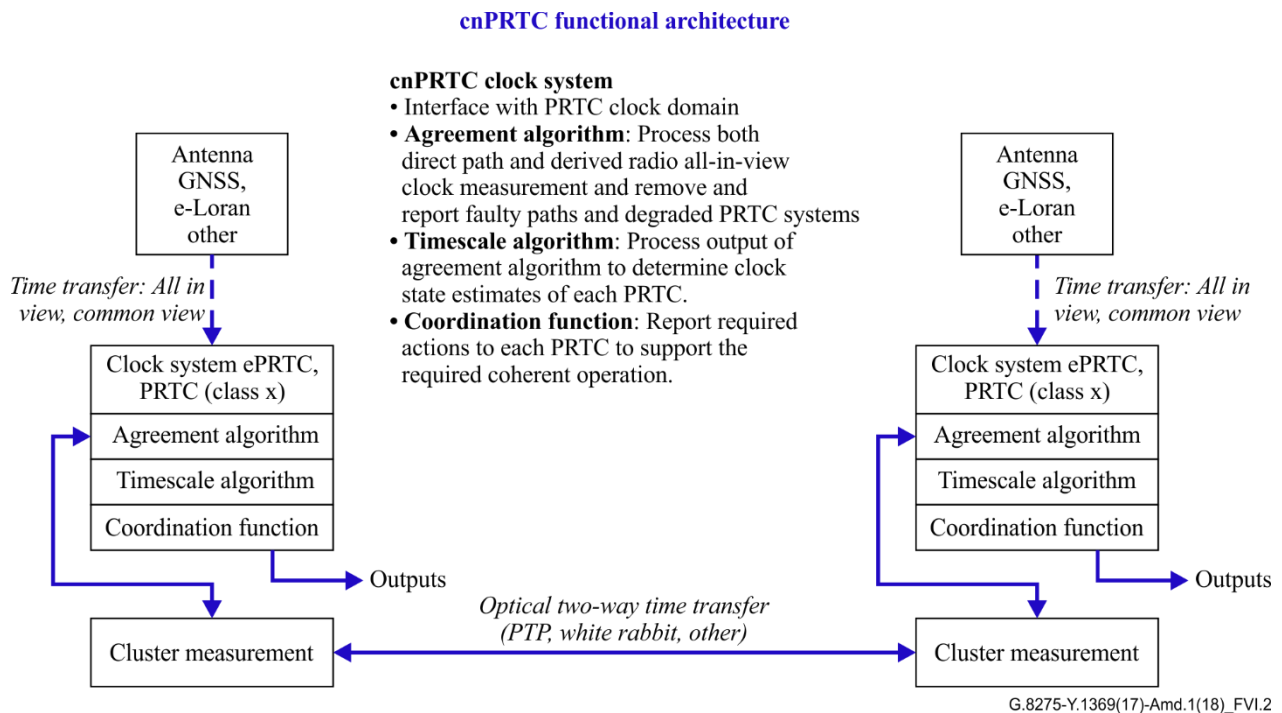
cnPRTC functional architecture

cnPRTC clock system
• Interface with PRTC clock domain
• Agreement algorithm: Process both direct path and derived radio all-in-view clock measurement and remove and report faulty paths and degraded PRTC systems
• Timescale algorithm: Process output of agreement algorithm to determine clock state estimates of each PRTC.
• Coordination function: Report required actions to each PRTC to support the required coherent operation.

Antenna GNSS, e-Loran other

Time transfer: All in view, common view

Clock system ePRTC, PRTC (class x)
Agreement algorithm
Timescale algorithm
Coordination function

Outputs

Cluster measurement

Antenna GNSS, e-Loran other

Time transfer: All in view, common view

Clock system ePRTC, PRTC (class x)
Agreement algorithm
Timescale algorithm
Coordination function

Outputs

Optical two-way time transfer (PTP, white rabbit, other)

Cluster measurement

G.8275-Y.1369(17)-Amd.1(18)_FVI.2